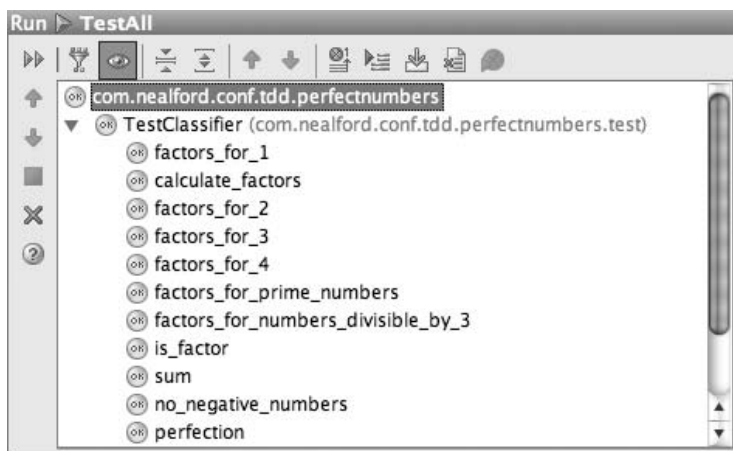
Run TestAll

com.nealford.conf.tdd.perfectnumbers
TestClassifier (com.nealford.conf.tdd.perfectnumbers.test)
factors_for_1
calculate_factors
factors_for_2
factors_for_3
factors_for_4
factors_for_prime_numbers
factors_for_numbers_divisible_by_3
is_factor
sum
no_negative_numbers
perfection